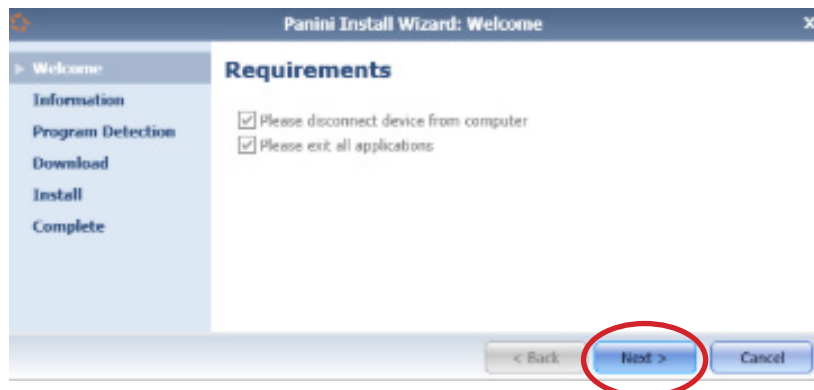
Panini Install Wizard: Welcome

Welcome
Information
Program Detection
Download
Install
Complete

Requirements

Please disconnect device from computer
Please exit all applications

< Back
Next >
Cancel